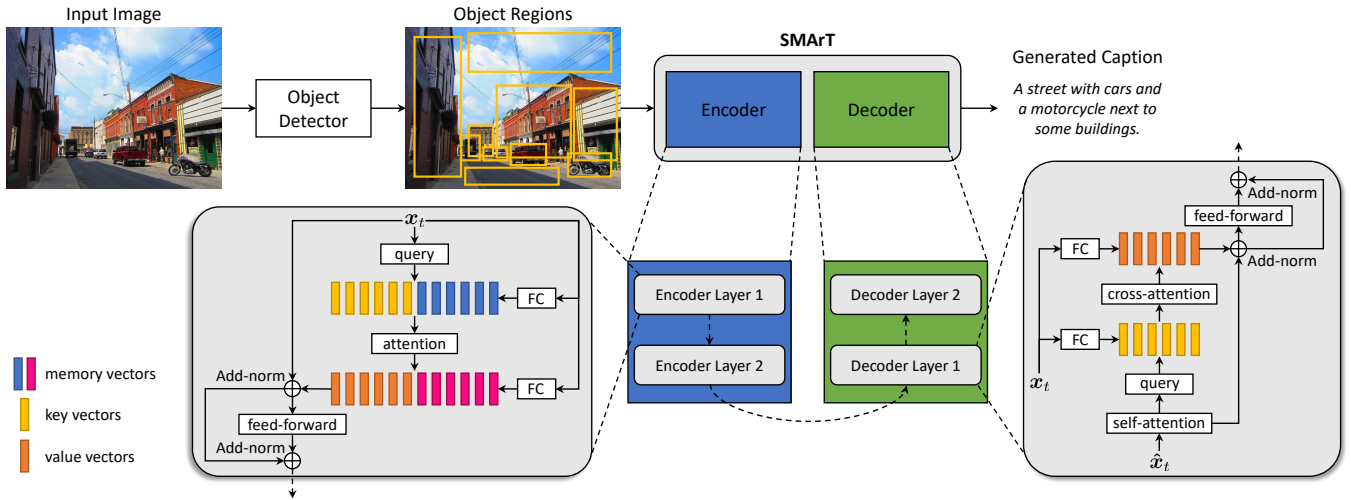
Input Image

Object Detector

Object Regions

SMArT

Encoder

Decoder

Generated Caption

A street with cars and a motorcycle next to some buildings.

$x_t$

query

FC

attention

Add-norm

FC

feed-forward

Add-norm

memory vectors

key vectors

value vectors

Encoder Layer 1

Encoder Layer 2

Decoder Layer 2

Decoder Layer 1

Add-norm

feed-forward

FC

Add-norm

cross-attention

FC

$x_t$

query

self-attention

$\hat{x}_t$